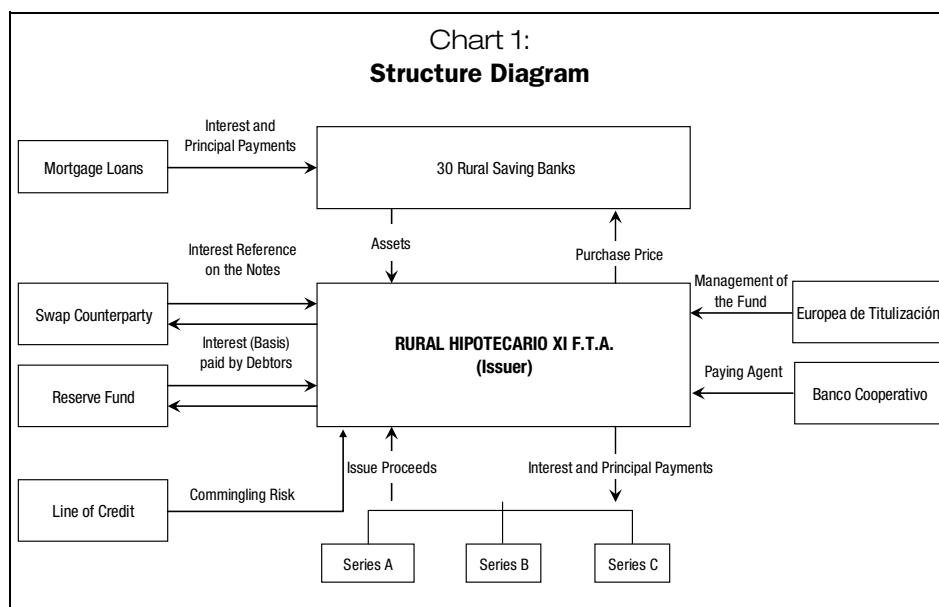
Chart 1:
**Structure Diagram**

Mortgage Loans

Interest and Principal Payments

30 Rural Saving Banks

Assets

Purchase Price

Interest Reference on the Notes

Swap Counterparty

Interest (Basis) paid by Debtors

RURAL HIPOTECARIO XI F.T.A. (Issuer)

Management of the Fund

Europea de Titulización

Paying Agent

Banco Cooperativo

Reserve Fund

Line of Credit

Commingling Risk

Issue Proceeds

Interest and Principal Payments

Series A

Series B

Series C